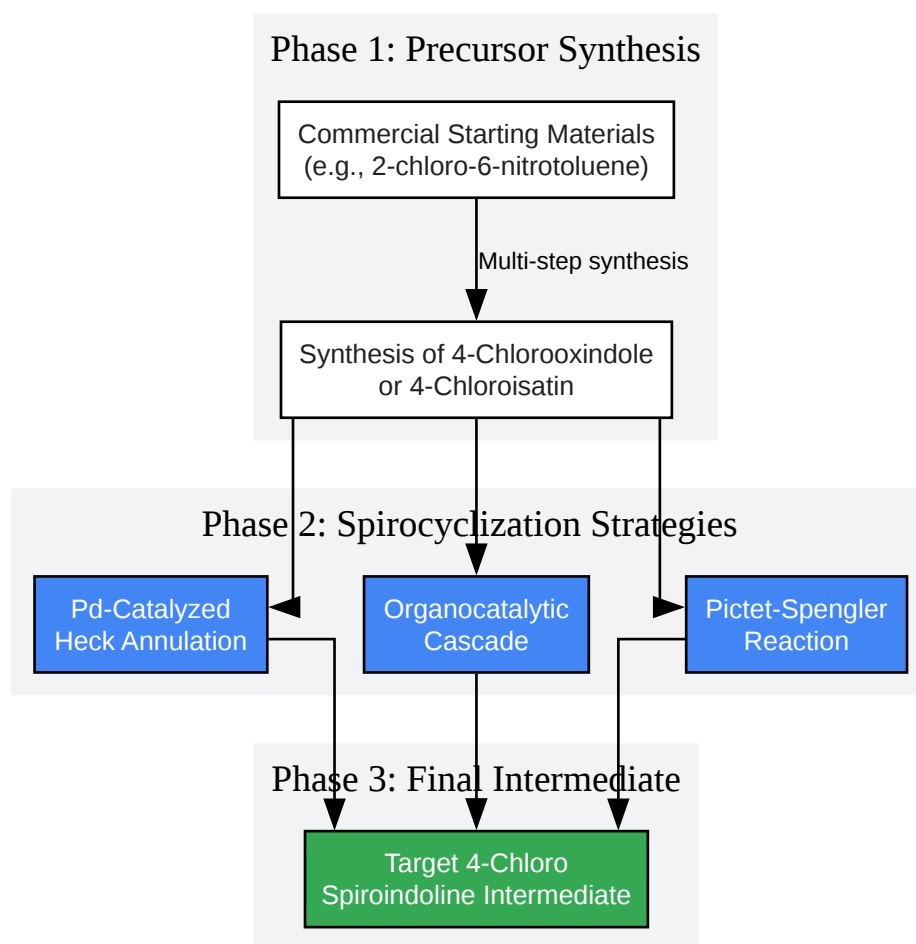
Phase 1: Precursor Synthesis

Commercial Starting Materials (e.g., 2-chloro-6-nitrotoluene)

Multi-step synthesis

Synthesis of 4-Chlorooxindole or 4-Chloroisatin

Phase 2: Spirocyclization Strategies

Pd-Catalyzed Heck Annulation

Organocatalytic Cascade

Pictet-Spengler Reaction

Phase 3: Final Intermediate

Target 4-Chloro Spiroindoline Intermediate